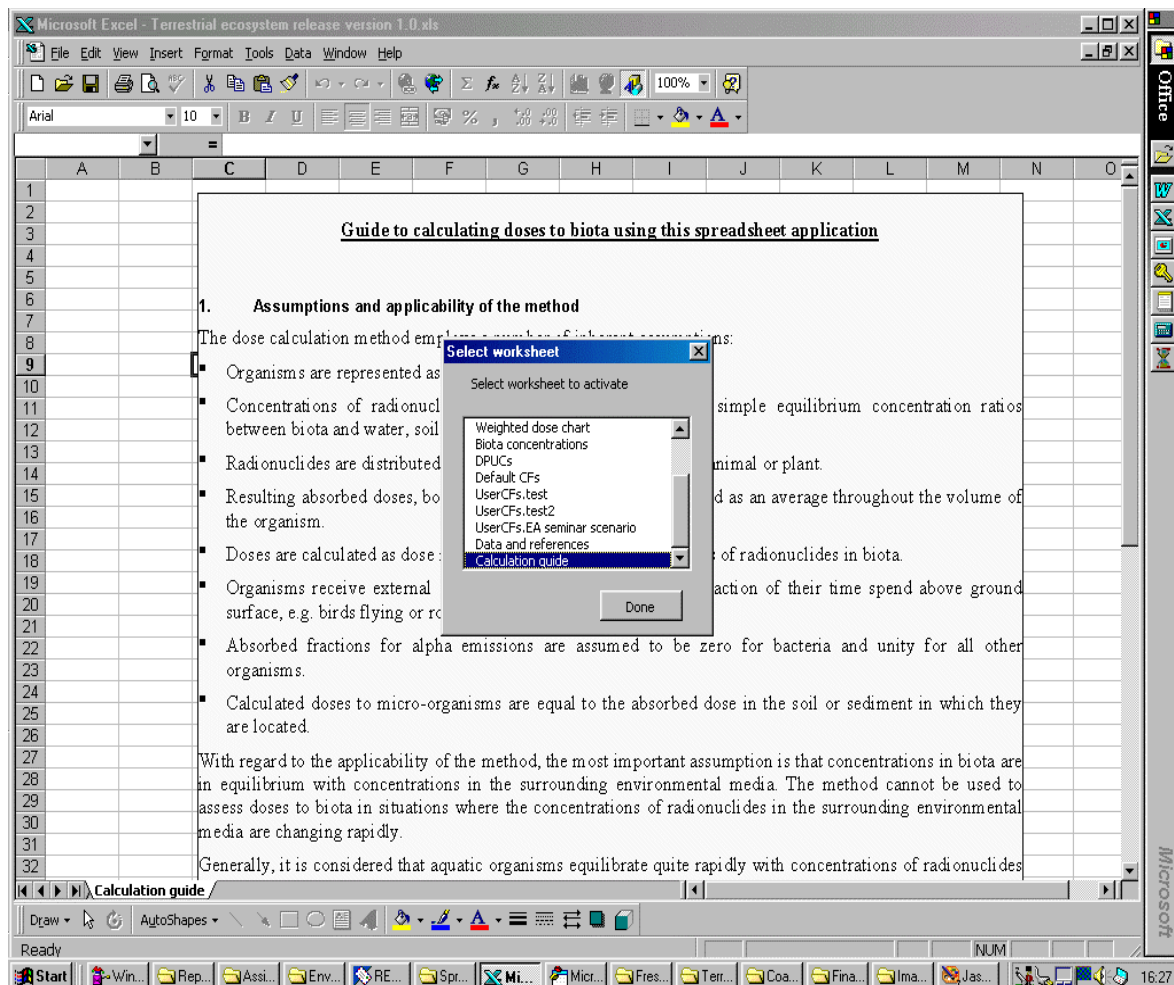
Microsoft Excel - Terrestrial ecosystem release version 1.0.xls

File Edit View Insert Format Tools Data Window Help

100%

Arial 10 B I U

=

A B C D E F G H I J K L M N O

Guide to calculating doses to biota using this spreadsheet application

1. Assumptions and applicability of the method

The dose calculation method emp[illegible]ns:

Organisms are represented as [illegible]

Concentrations of radionucl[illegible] simple equilibrium concentration ratios between biota and water, soil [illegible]

Radionuclides are distributed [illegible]nimal or plant.

Resulting absorbed doses, bo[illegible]d as an average throughout the volume of the organism.

Doses are calculated as dose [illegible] of radionuclides in biota.

Organisms receive external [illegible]action of their time spend above ground surface, e.g. birds flying or ro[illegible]

Absorbed fractions for alpha emissions are assumed to be zero for bacteria and unity for all other organisms.

Calculated doses to micro-organisms are equal to the absorbed dose in the soil or sediment in which they are located.

With regard to the applicability of the method, the most important assumption is that concentrations in biota are in equilibrium with concentrations in the surrounding environmental media. The method cannot be used to assess doses to biota in situations where the concentrations of radionuclides in the surrounding environmental media are changing rapidly.

Generally, it is considered that aquatic organisms equilibrate quite rapidly with concentrations of radionuclides

Select worksheet

Select worksheet to activate

Weighted dose chart
Biota concentrations
DPUCs
Default CFs
UserCFs.test
UserCFs.test2
UserCFs.EA seminar scenario
Data and references
Calculation guide

Done

Calculation guide

Draw AutoShapes

Ready NUM

Start Win... Rep... Assi... Env... RE... Spr... Mi... Micr... Fres... Terr... Coa... Fina... Ima... Jas... 16:27

Office

Microsoft